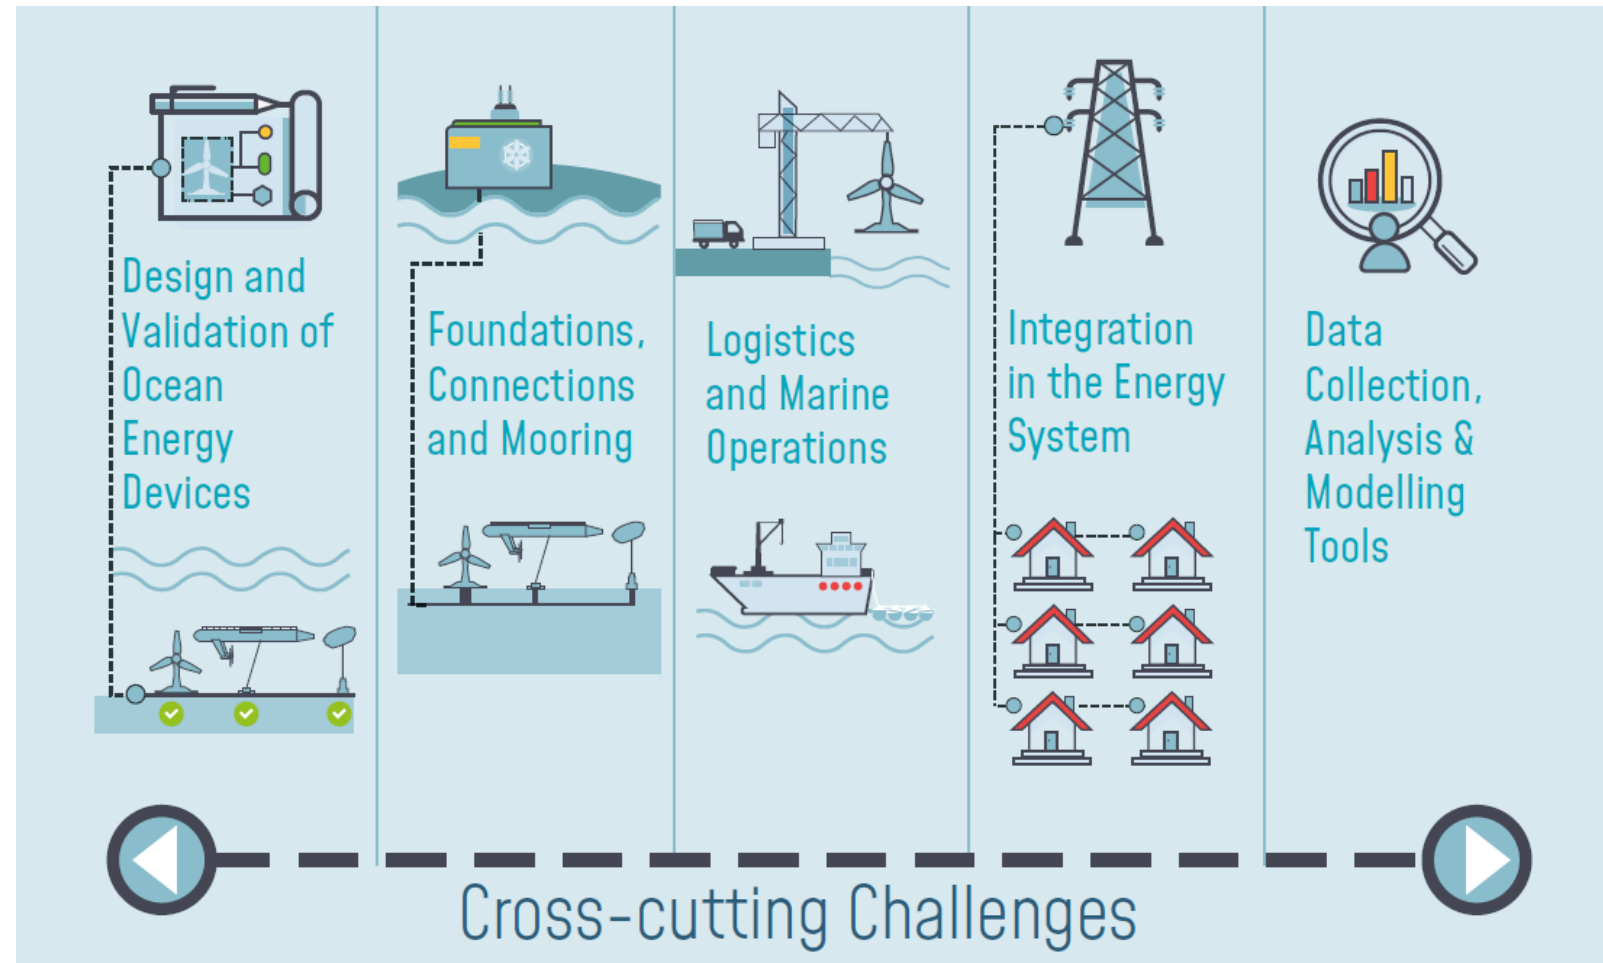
Design and Validation of Ocean Energy Devices

Foundations, Connections and Mooring

Logistics and Marine Operations

Integration in the Energy System

Data Collection, Analysis & Modelling Tools

Cross-cutting Challenges